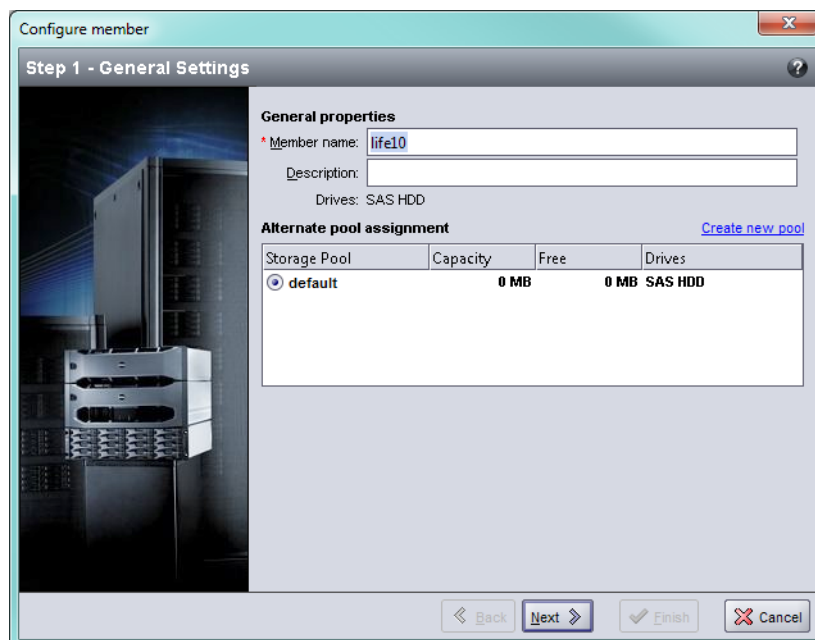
Configure member

Step 1 - General Settings

General properties

* Member name: life10

Description:

Drives: SAS HDD

Alternate pool assignment

Create new pool

| Storage Pool | Capacity | Free | Drives |
|---|---|---|---|
| default | 0 MB | 0 MB | SAS HDD |

Back

Next

Finish

Cancel